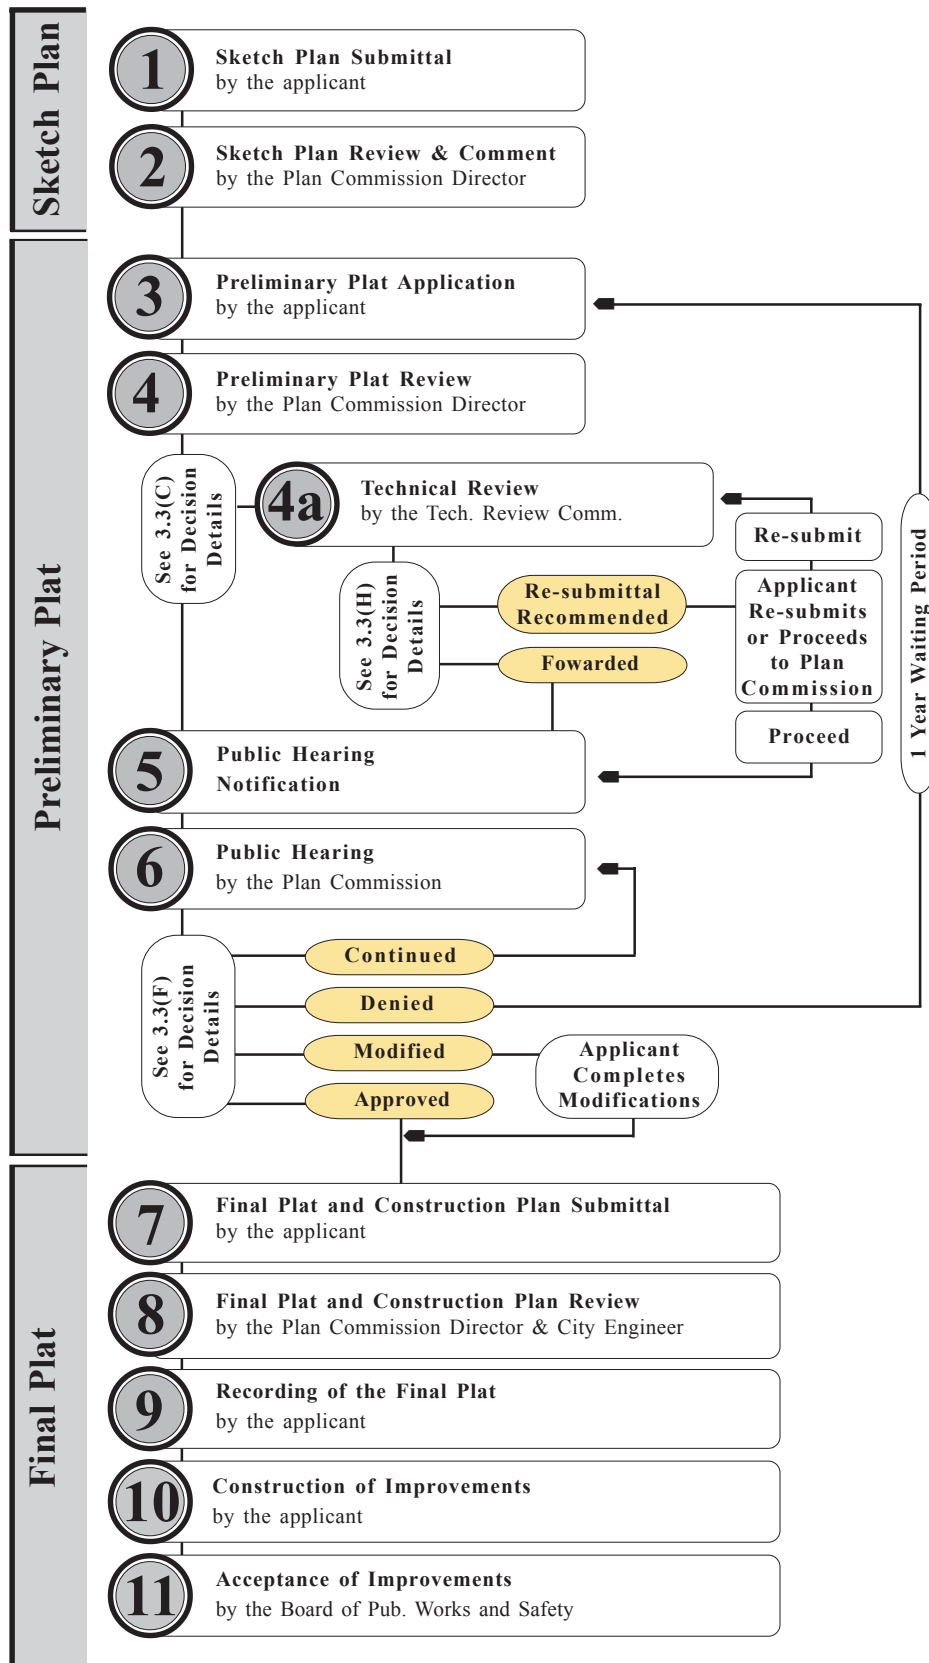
Sketch Plan

1
Sketch Plan Submittal
by the applicant

2
Sketch Plan Review & Comment
by the Plan Commission Director

Preliminary Plat

3
Preliminary Plat Application
by the applicant

4
Preliminary Plat Review
by the Plan Commission Director

See 3.3(C) for Decision Details

4a
Technical Review
by the Tech. Review Comm.

See 3.3(H) for Decision Details

Re-submittal Recommended

Fowarded

Re-submit

Applicant Re-submits or Proceeds to Plan Commission

Proceed

1 Year Waiting Period

5
Public Hearing
Notification

6
Public Hearing
by the Plan Commission

See 3.3(F) for Decision Details

Continued

Denied

Modified

Approved

Applicant Completes Modifications

Final Plat

7
Final Plat and Construction Plan Submittal
by the applicant

8
Final Plat and Construction Plan Review
by the Plan Commission Director & City Engineer

9
Recording of the Final Plat
by the applicant

10
Construction of Improvements
by the applicant

11
Acceptance of Improvements
by the Board of Pub. Works and Safety